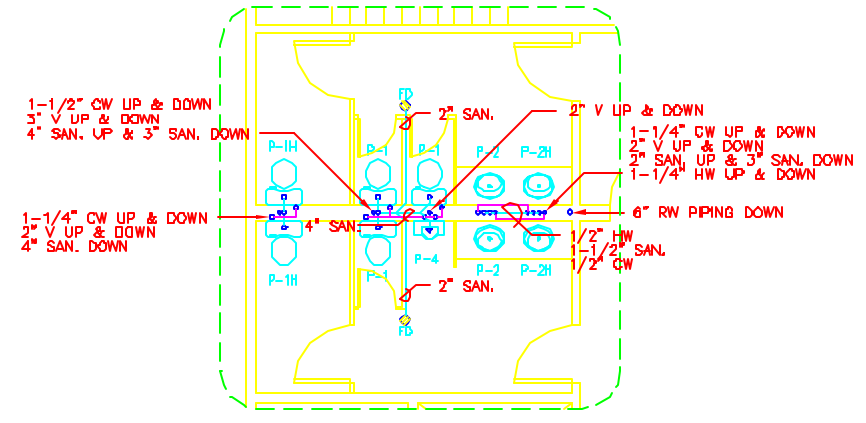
1-1/2" CW UP & DOWN
3" V UP & DOWN
4" SAN. UP & 3" SAN. DOWN

FD

2" SAN.

2" V UP & DOWN

1-1/4" CW UP & DOWN
2" V UP & DOWN
2" SAN. UP & 3" SAN. DOWN
1-1/4" HW UP & DOWN

P-1H
P-1
P-1
P-2
P-2H

1-1/4" CW UP & DOWN
2" V UP & DOWN
4" SAN. DOWN

4" SAN.

6" RW PIPING DOWN

1/2" HW
1-1/2" SAN.
1/2" CW

P-1H
P-1
P-4
P-2
P-2H

2" SAN.

FD